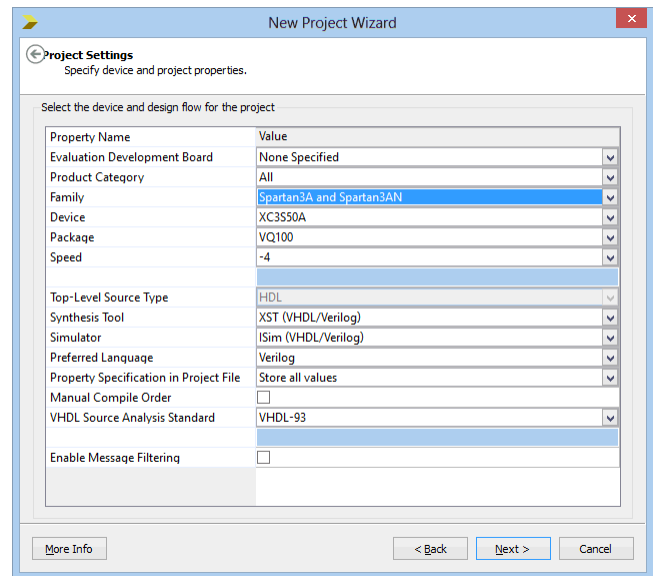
New Project Wizard

Project Settings
Specify device and project properties.

Select the device and design flow for the project

| Property Name | Value |
|---|---|
| Evaluation Development Board | None Specified |
| Product Category | All |
| Family | Spartan3A and Spartan3AN |
| Device | XC3S50A |
| Package | VQ100 |
| Speed | -4 |
| | |
| Top-Level Source Type | HDL |
| Synthesis Tool | XST (VHDL/Verilog) |
| Simulator | ISim (VHDL/Verilog) |
| Preferred Language | Verilog |
| Property Specification in Project File | Store all values |
| Manual Compile Order | |
| VHDL Source Analysis Standard | VHDL-93 |
| | |
| Enable Message Filtering | |

More Info

< Back

Next >

Cancel